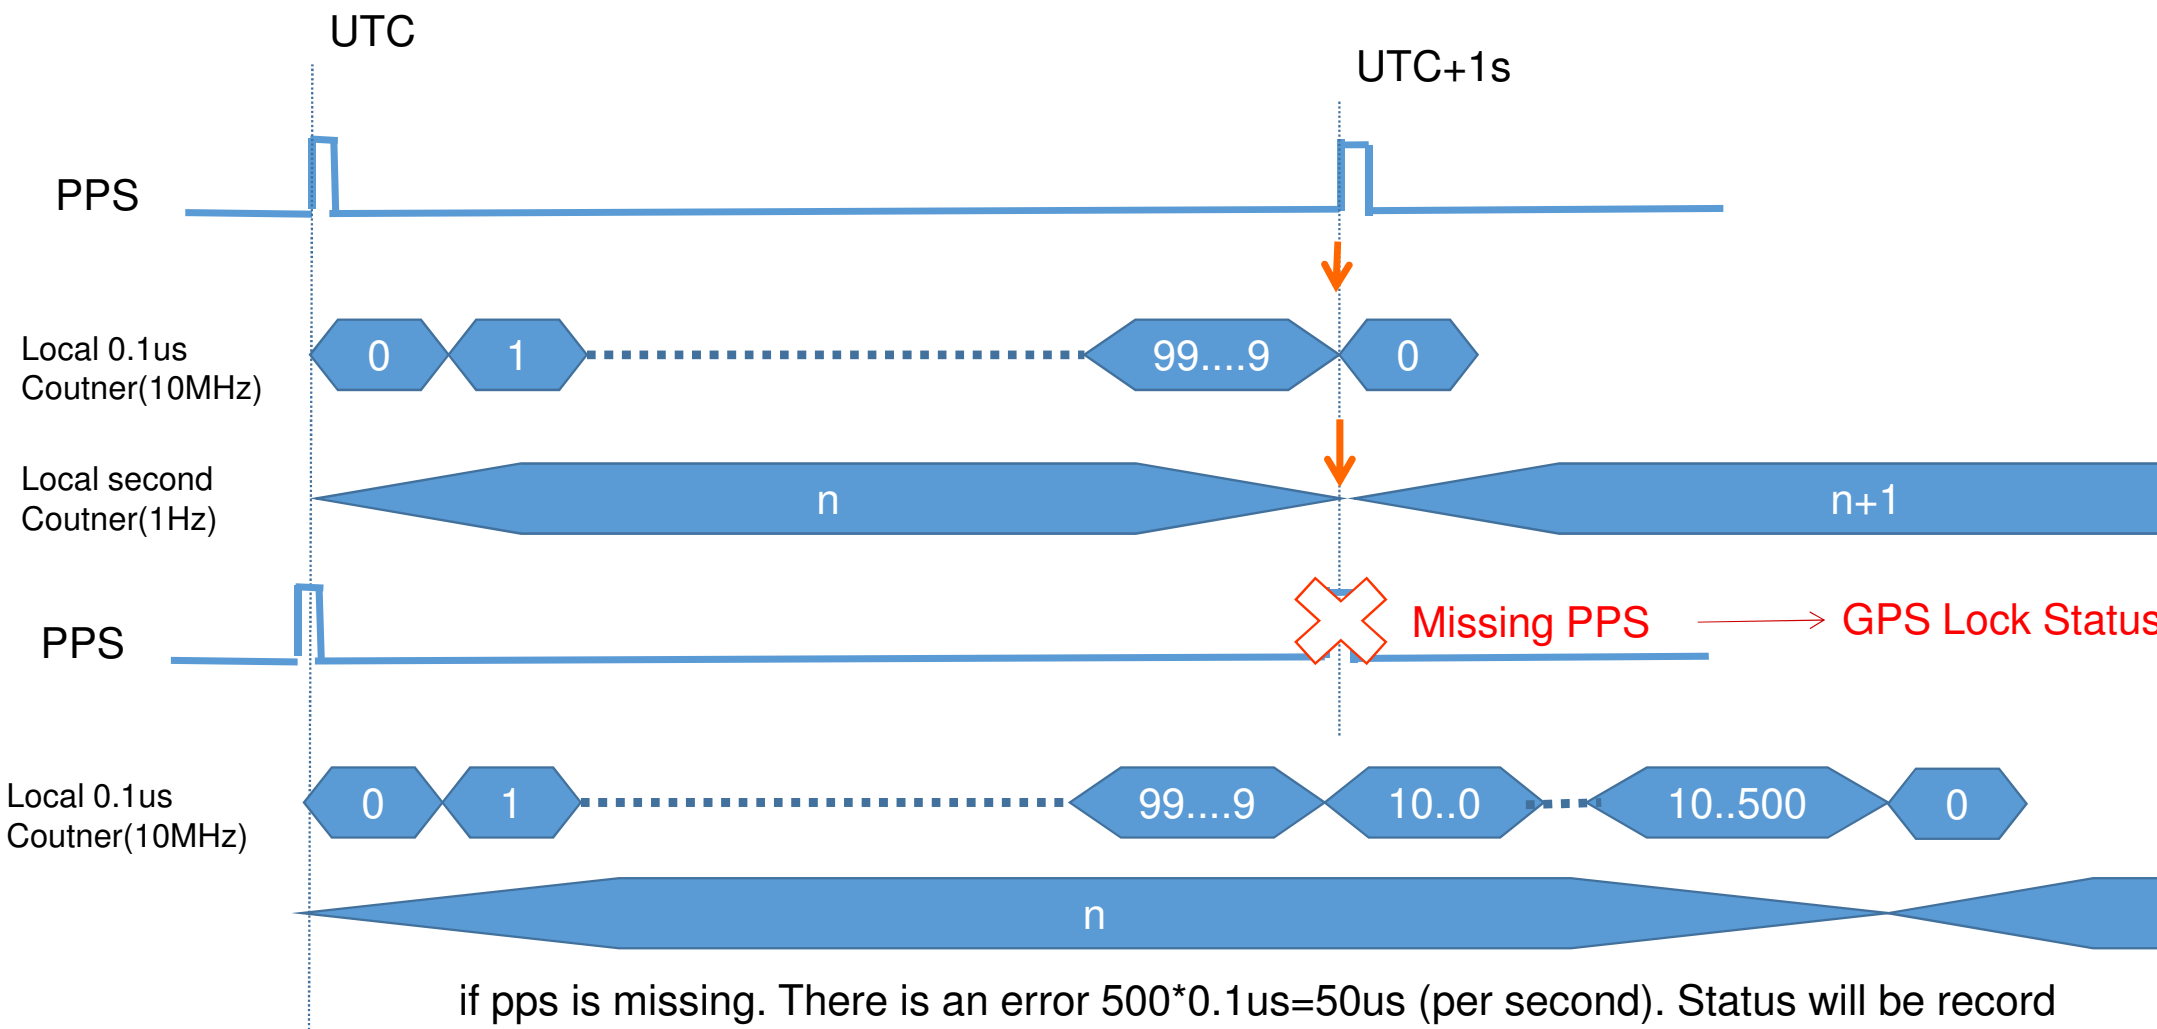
UTC

UTC+1s

PPS

Local 0.1us Coutner(10MHz)

0

1

99....9

0

Local second Coutner(1Hz)

n

n+1

PPS

Missing PPS

GPS Lock Status

Local 0.1us Coutner(10MHz)

0

1

99....9

10..0

10..500

0

n

if pps is missing. There is an error 500*0.1us=50us (per second). Status will be record